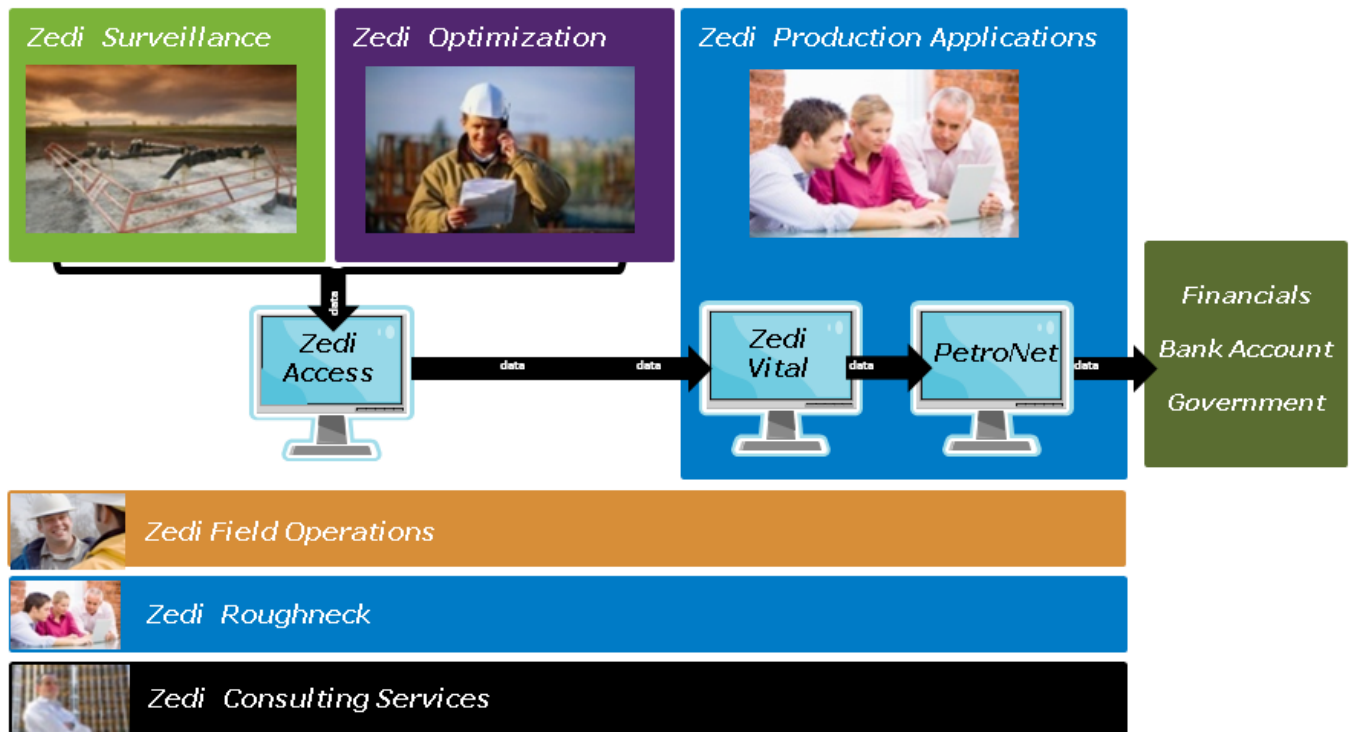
Zedi Surveillance

Zedi Optimization

Zedi Production Applications

data

Zedi Access

data

data

Zedi Vital

data

PetroNet

data

Financials

Bank Account

Government

Zedi Field Operations

Zedi Roughneck

Zedi Consulting Services